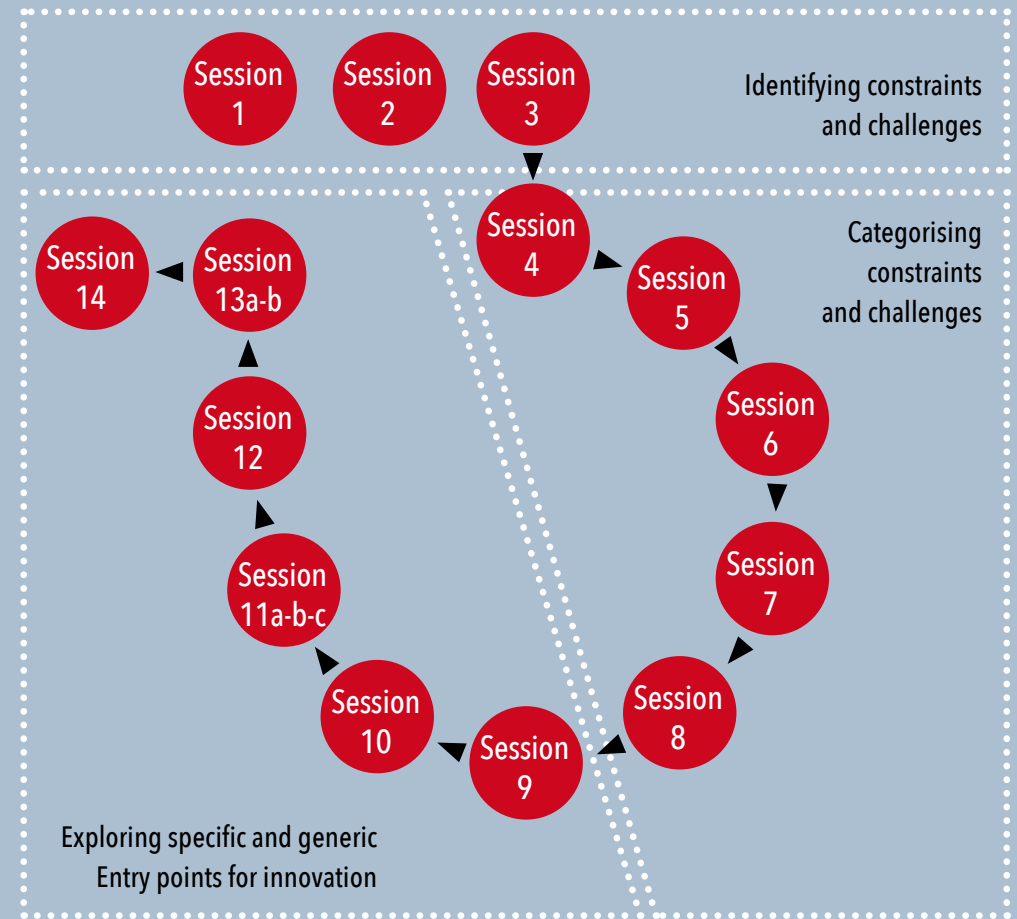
Session 1

Session 2

Session 3

Identifying constraints and challenges

Session 4

Session 5

Categorising constraints and challenges

Session 6

Session 7

Session 8

Session 9

Session 10

Session 11a-b-c

Session 12

Session 13a-b

Session 14

Exploring specific and generic Entry points for innovation